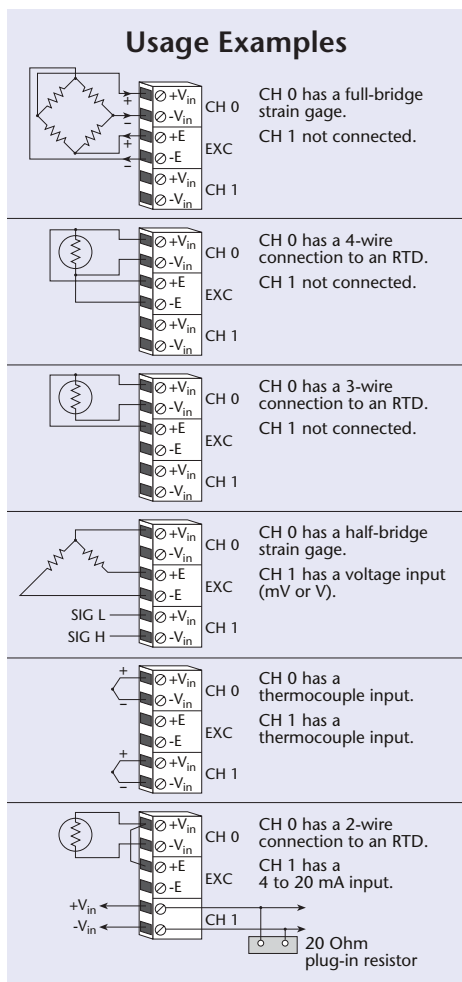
Usage Examples

+ − + −

$+V_{in}$
$-V_{in}$
CH 0
+E
-E
EXC
$+V_{in}$
$-V_{in}$
CH 1

CH 0 has a full-bridge strain gage.

CH 1 not connected.

$+V_{in}$
$-V_{in}$
CH 0
+E
-E
EXC
$+V_{in}$
$-V_{in}$
CH 1

CH 0 has a 4-wire connection to an RTD.

CH 1 not connected.

$+V_{in}$
$-V_{in}$
CH 0
+E
-E
EXC
$+V_{in}$
$-V_{in}$
CH 1

CH 0 has a 3-wire connection to an RTD.

CH 1 not connected.

$+V_{in}$
$-V_{in}$
CH 0
+E
-E
EXC
SIG L
SIG H
$+V_{in}$
$-V_{in}$
CH 1

CH 0 has a half-bridge strain gage.

CH 1 has a voltage input (mV or V).

+ −
$+V_{in}$
$-V_{in}$
CH 0
+E
-E
EXC
+ −
$+V_{in}$
$-V_{in}$
CH 1

CH 0 has a thermocouple input.

CH 1 has a thermocouple input.

$+V_{in}$
$-V_{in}$
CH 0
+E
-E
EXC
$+V_{in}$
$-V_{in}$
CH 1

CH 0 has a 2-wire connection to an RTD.

CH 1 has a 4 to 20 mA input.

20 Ohm plug-in resistor